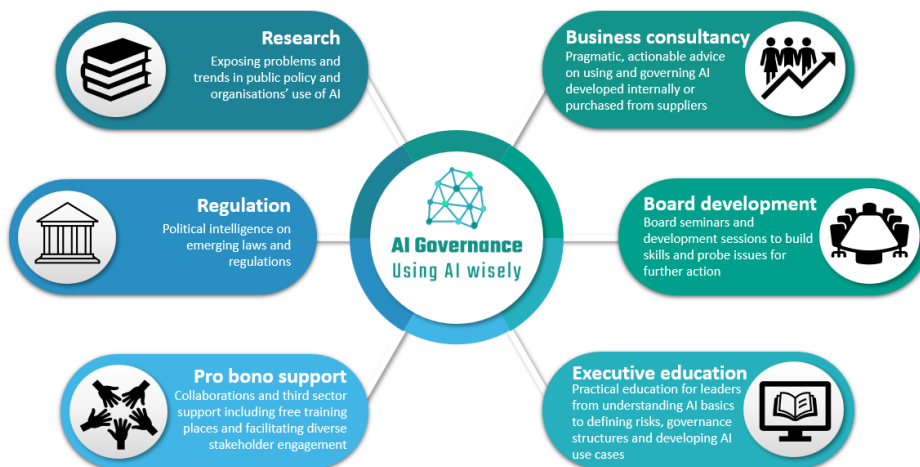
Research

Exposing problems and trends in public policy and organisations' use of AI

Business consultancy

Pragmatic, actionable advice on using and governing AI developed internally or purchased from suppliers

Regulation

Political intelligence on emerging laws and regulations

AI Governance

Using AI wisely

Board development

Board seminars and development sessions to build skills and probe issues for further action

Pro bono support

Collaborations and third sector support including free training places and facilitating diverse stakeholder engagement

Executive education

Practical education for leaders from understanding AI basics to defining risks, governance structures and developing AI use cases